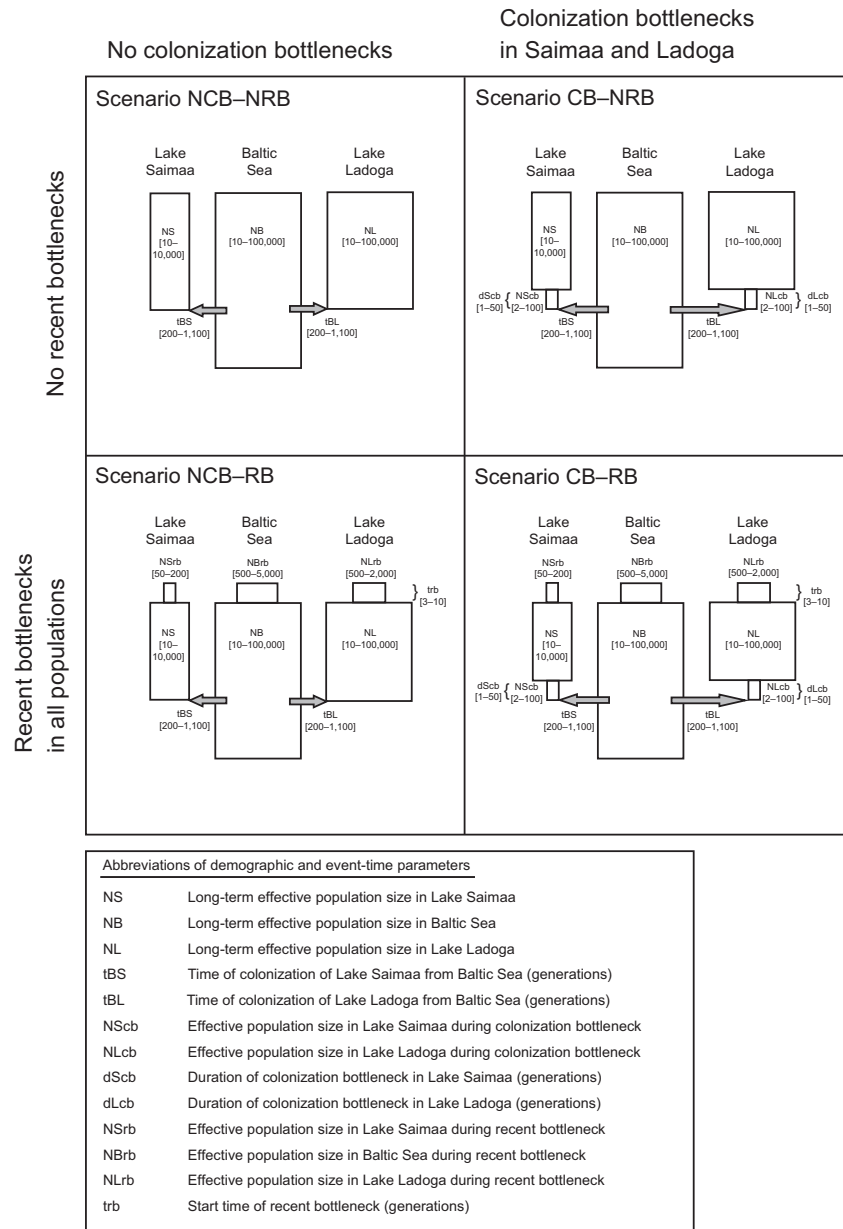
No colonization bottlenecks

Colonization bottlenecks in Saimaa and Ladoga

No recent bottlenecks

Recent bottlenecks in all populations

Scenario NCB–NRB

Lake Saimaa

Baltic Sea

Lake Ladoga

NS [10–10,000]

NB [10–100,000]

NL [10–100,000]

tBS [200–1,100]

tBL [200–1,100]

Scenario CB–NRB

Lake Saimaa

Baltic Sea

Lake Ladoga

NS [10–10,000]

NB [10–100,000]

NL [10–100,000]

dScb [1–50] { NScb [2–100]

NLcb [2–100] } dLcb [1–50]

tBS [200–1,100]

tBL [200–1,100]

Scenario NCB–RB

Lake Saimaa

Baltic Sea

Lake Ladoga

NSrb [50–200]

NBrb [500–5,000]

NLrb [500–2,000]

} trb [3–10]

NS [10–10,000]

NB [10–100,000]

NL [10–100,000]

tBS [200–1,100]

tBL [200–1,100]

Scenario CB–RB

Lake Saimaa

Baltic Sea

Lake Ladoga

NSrb [50–200]

NBrb [500–5,000]

NLrb [500–2,000]

} trb [3–10]

NS [10–10,000]

NB [10–100,000]

NL [10–100,000]

dScb [1–50] { NScb [2–100]

NLcb [2–100] } dLcb [1–50]

tBS [200–1,100]

tBL [200–1,100]

| Abbreviations of demographic and event-time parameters | |
|---|---|
| NS | Long-term effective population size in Lake Saimaa |
| NB | Long-term effective population size in Baltic Sea |
| NL | Long-term effective population size in Lake Ladoga |
| tBS | Time of colonization of Lake Saimaa from Baltic Sea (generations) |
| tBL | Time of colonization of Lake Ladoga from Baltic Sea (generations) |
| NScb | Effective population size in Lake Saimaa during colonization bottleneck |
| NLcb | Effective population size in Lake Ladoga during colonization bottleneck |
| dScb | Duration of colonization bottleneck in Lake Saimaa (generations) |
| dLcb | Duration of colonization bottleneck in Lake Ladoga (generations) |
| NSrb | Effective population size in Lake Saimaa during recent bottleneck |
| NBrb | Effective population size in Baltic Sea during recent bottleneck |
| NLrb | Effective population size in Lake Ladoga during recent bottleneck |
| trb | Start time of recent bottleneck (generations) |